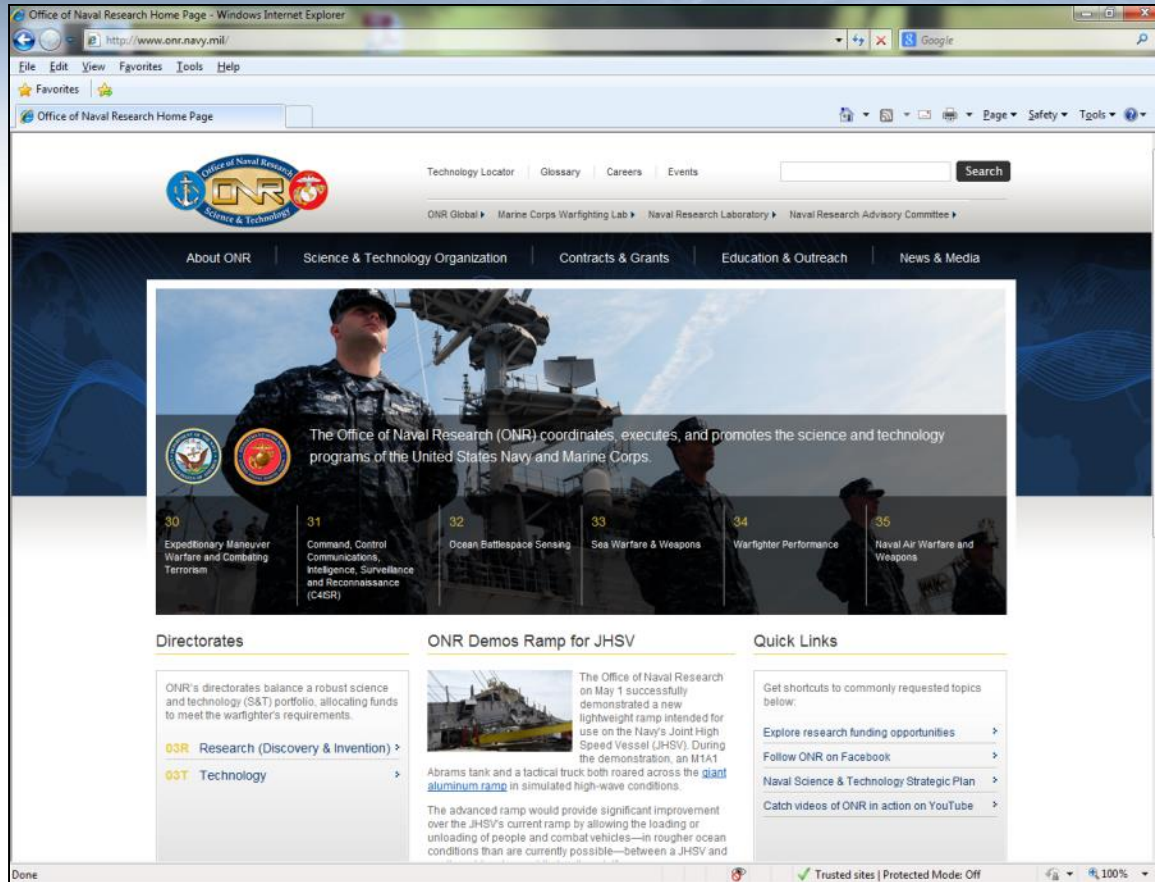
Office of Naval Research Home Page - Windows Internet Explorer

http://www.onr.navy.mil/

Google

File Edit View Favorites Tools Help

Favorites

Office of Naval Research Home Page

Page ▾ Safety ▾ Tools ▾

Office of Naval Research ONR Science & Technology

Technology Locator | Glossary | Careers | Events

Search

ONR Global ▸ Marine Corps Warfighting Lab ▸ Naval Research Laboratory ▸ Naval Research Advisory Committee ▸

About ONR | Science & Technology Organization | Contracts & Grants | Education & Outreach | News & Media

The Office of Naval Research (ONR) coordinates, executes, and promotes the science and technology programs of the United States Navy and Marine Corps.

30 Expeditionary Maneuver Warfare and Combating Terrorism

31 Command, Control Communications, Intelligence, Surveillance and Reconnaissance (C4ISR)

32 Ocean Battlespace Sensing

33 Sea Warfare & Weapons

34 Warfighter Performance

35 Naval Air Warfare and Weapons

Directorates

ONR's directorates balance a robust science and technology (S&T) portfolio, allocating funds to meet the warfighter's requirements.

03R Research (Discovery & Invention) ›

03T Technology ›

ONR Demos Ramp for JHSV

The Office of Naval Research on May 1 successfully demonstrated a new lightweight ramp intended for use on the Navy's Joint High Speed Vessel (JHSV). During the demonstration, an M1A1 Abrams tank and a tactical truck both roared across the giant aluminum ramp in simulated high-wave conditions.

The advanced ramp would provide significant improvement over the JHSV's current ramp by allowing the loading or unloading of people and combat vehicles—in rougher ocean conditions than are currently possible—between a JHSV and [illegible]

Quick Links

Get shortcuts to commonly requested topics below:

Explore research funding opportunities ›

Follow ONR on Facebook ›

Naval Science & Technology Strategic Plan ›

Catch videos of ONR in action on YouTube ›

Done

Trusted sites | Protected Mode: Off

100%